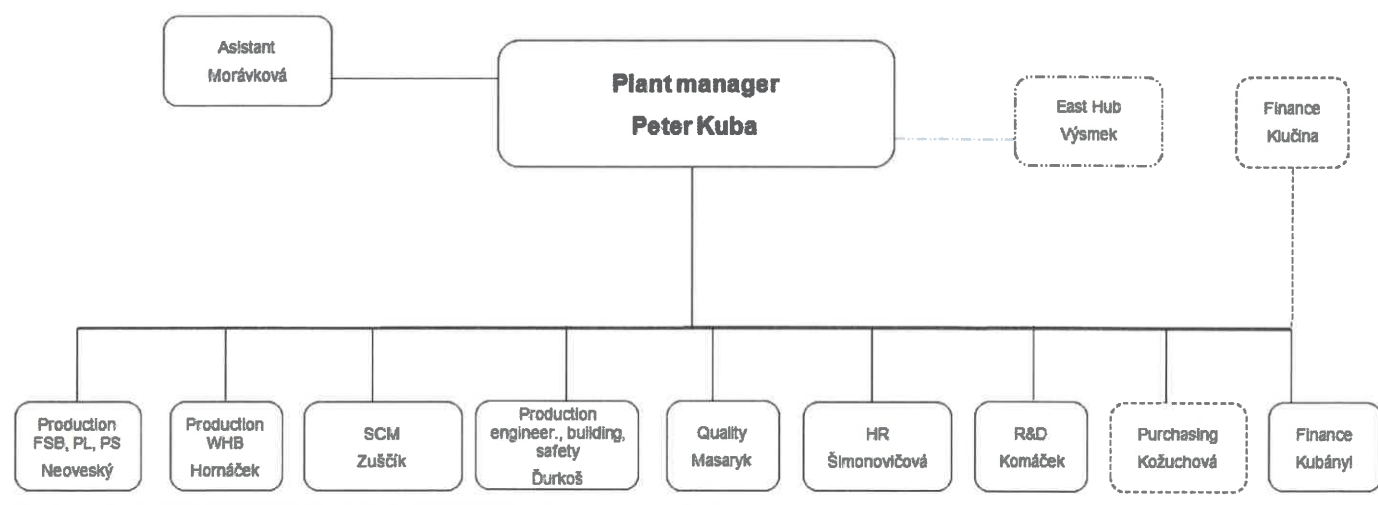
Asistant
Morávková

Plant manager
Peter Kuba

East Hub
Výsmek

Finance
Klučina

Production
FSB, PL, PS
Neoveský

Production
WHB
Hornáček

SCM
Zuščík

Production
engineer., building,
safety
Ďurkoš

Quality
Masaryk

HR
Šimonovičová

R&D
Komáček

Purchasing
Kožuchová

Finance
Kubányi